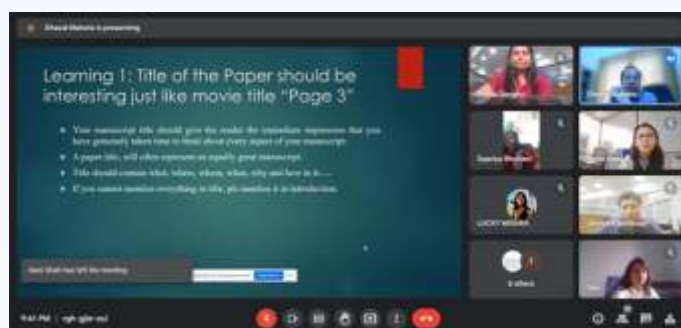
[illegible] is presenting

Learning 1: Title of the Paper should be interesting just like movie title "Page 3"

• Your manuscript title should give the reader the immediate impression that you have genuinely taken time to think about every aspect of your manuscript.
• A paper title, will often represent an equally great manuscript.
• Title should contain what, where, when, why and how in it......
• If you cannot mention everything in title, pls mention it in introduction.

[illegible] has left the meeting

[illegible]

LUCKY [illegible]

9:41 PM | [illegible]